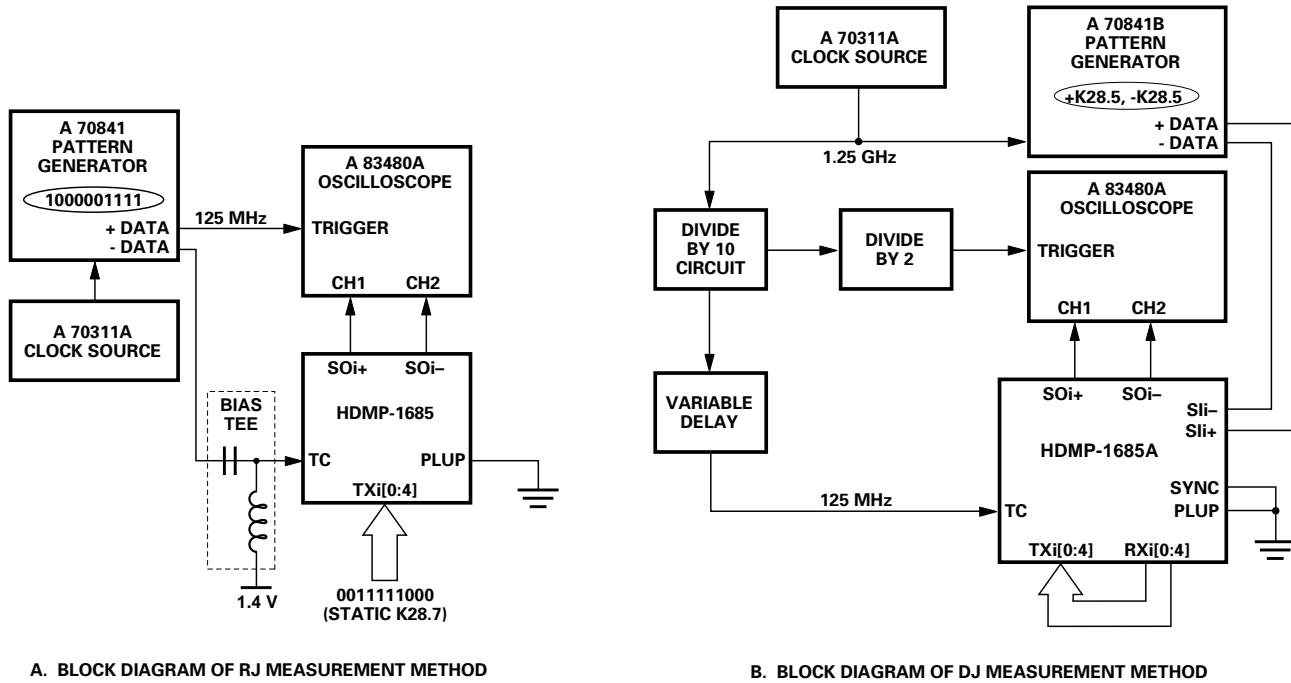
A 70841
PATTERN
GENERATOR
1000001111
+ DATA
- DATA

125 MHz

A 83480A
OSCILLOSCOPE
TRIGGER
CH1 CH2

A 70311A
CLOCK SOURCE

BIAS
TEE

1.4 V

SOi+ SOi–
HDMP-1685
TC PLUP
TXi[0:4]

0011111000
(STATIC K28.7)

A. BLOCK DIAGRAM OF RJ MEASUREMENT METHOD

A 70311A
CLOCK SOURCE

A 70841B
PATTERN
GENERATOR
+K28.5, -K28.5
+ DATA
- DATA

1.25 GHz

A 83480A
OSCILLOSCOPE
TRIGGER
CH1 CH2

DIVIDE
BY 10
CIRCUIT

DIVIDE
BY 2

VARIABLE
DELAY

125 MHz

SOi+ SOi–
SIi–
SIi+
HDMP-1685A
SYNC
PLUP
TC
TXi[0:4] RXi[0:4]

B. BLOCK DIAGRAM OF DJ MEASUREMENT METHOD